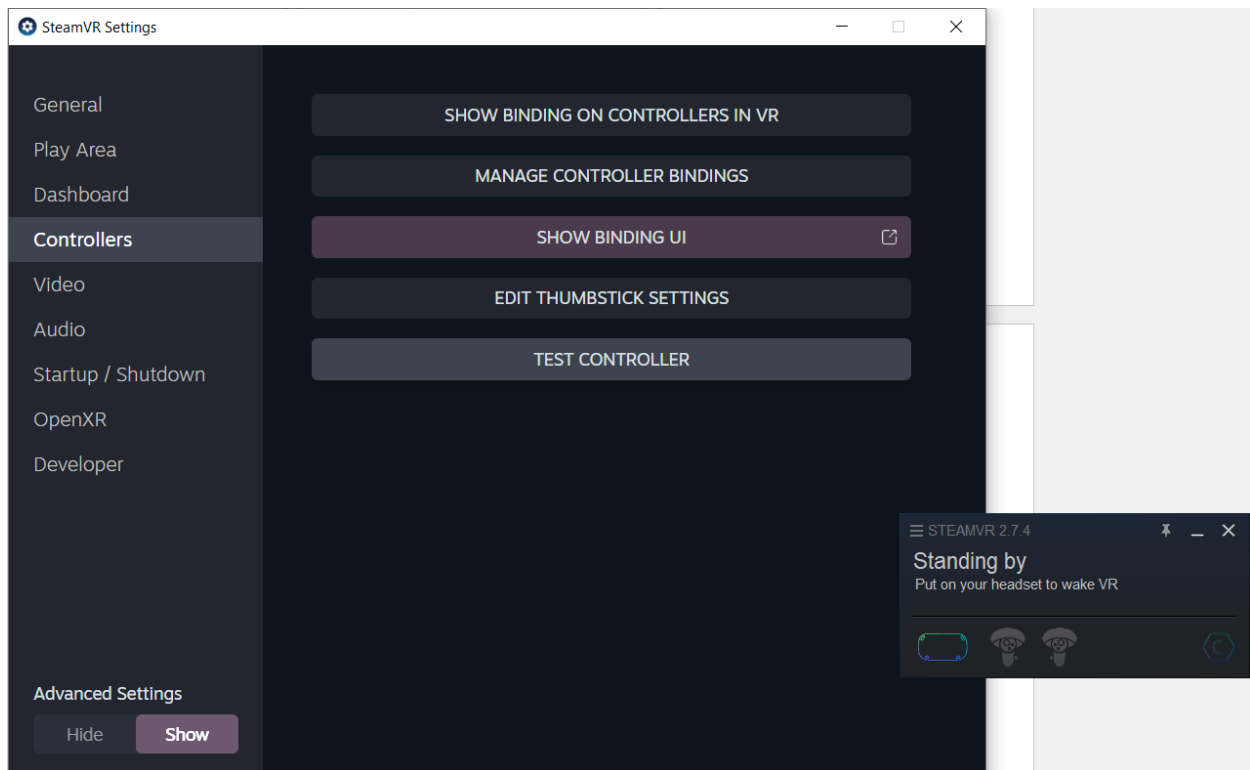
SteamVR Settings

General
Play Area
Dashboard
Controllers
Video
Audio
Startup / Shutdown
OpenXR
Developer

Advanced Settings
Hide Show

SHOW BINDING ON CONTROLLERS IN VR
MANAGE CONTROLLER BINDINGS
SHOW BINDING UI
EDIT THUMBSTICK SETTINGS
TEST CONTROLLER

STEAMVR 2.7.4
Standing by
Put on your headset to wake VR